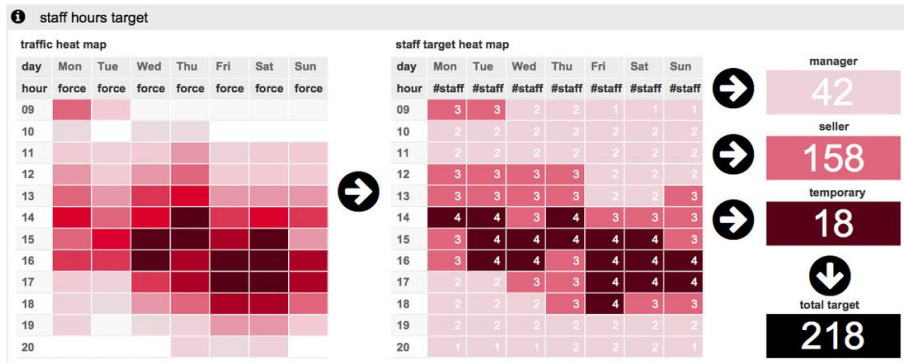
staff hours target

traffic heat map

| day | Mon | Tue | Wed | Thu | Fri | Sat | Sun |
|---|---|---|---|---|---|---|---|
| hour | force | force | force | force | force | force | force |
| 09 | | | | | | | |
| 10 | | | | | | | |
| 11 | | | | | | | |
| 12 | | | | | | | |
| 13 | | | | | | | |
| 14 | | | | | | | |
| 15 | | | | | | | |
| 16 | | | | | | | |
| 17 | | | | | | | |
| 18 | | | | | | | |
| 19 | | | | | | | |
| 20 | | | | | | | |

staff target heat map

| day | Mon | Tue | Wed | Thu | Fri | Sat | Sun |
|---|---|---|---|---|---|---|---|
| hour | #staff | #staff | #staff | #staff | #staff | #staff | #staff |
| 09 | 3 | 3 | 2 | 2 | 1 | 1 | 1 |
| 10 | 2 | 2 | 2 | 2 | 2 | 2 | 2 |
| 11 | 2 | 2 | 2 | 2 | 2 | 2 | 2 |
| 12 | 3 | 3 | 3 | 3 | 2 | 2 | 2 |
| 13 | 3 | 3 | 3 | 3 | 2 | 2 | 3 |
| 14 | 4 | 4 | 3 | 4 | 3 | 3 | 3 |
| 15 | 3 | 4 | 4 | 4 | 4 | 4 | 3 |
| 16 | 3 | 4 | 4 | 4 | 4 | 4 | 4 |
| 17 | 2 | 2 | 3 | 3 | 4 | 4 | 4 |
| 18 | 2 | 2 | 2 | 3 | 4 | 3 | 3 |
| 19 | 2 | 2 | 2 | 2 | 2 | 2 | 2 |
| 20 | 1 | 1 | 1 | 2 | 2 | 2 | 2 |

manager
42

seller
158

temporary
18

total target
218